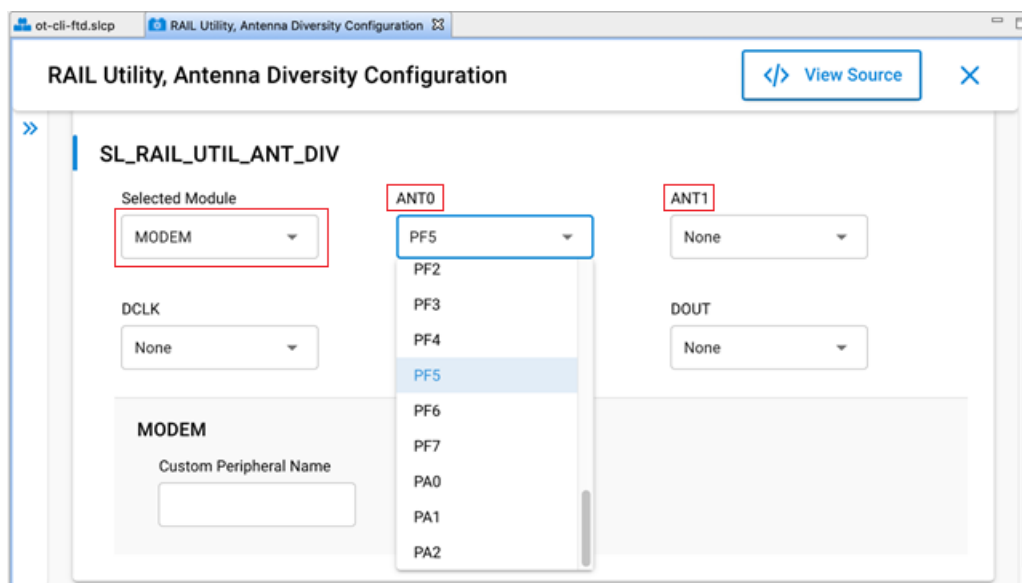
ot-cli-ftd.slcp
RAIL Utility, Antenna Diversity Configuration ☒

RAIL Utility, Antenna Diversity Configuration
</> View Source
✕

»

SL_RAIL_UTIL_ANT_DIV

Selected Module
MODEM

ANT0
PF5
PF2
PF3
PF4
PF5
PF6
PF7
PA0
PA1
PA2

ANT1
None

DCLK
None

DOUT
None

MODEM
Custom Peripheral Name